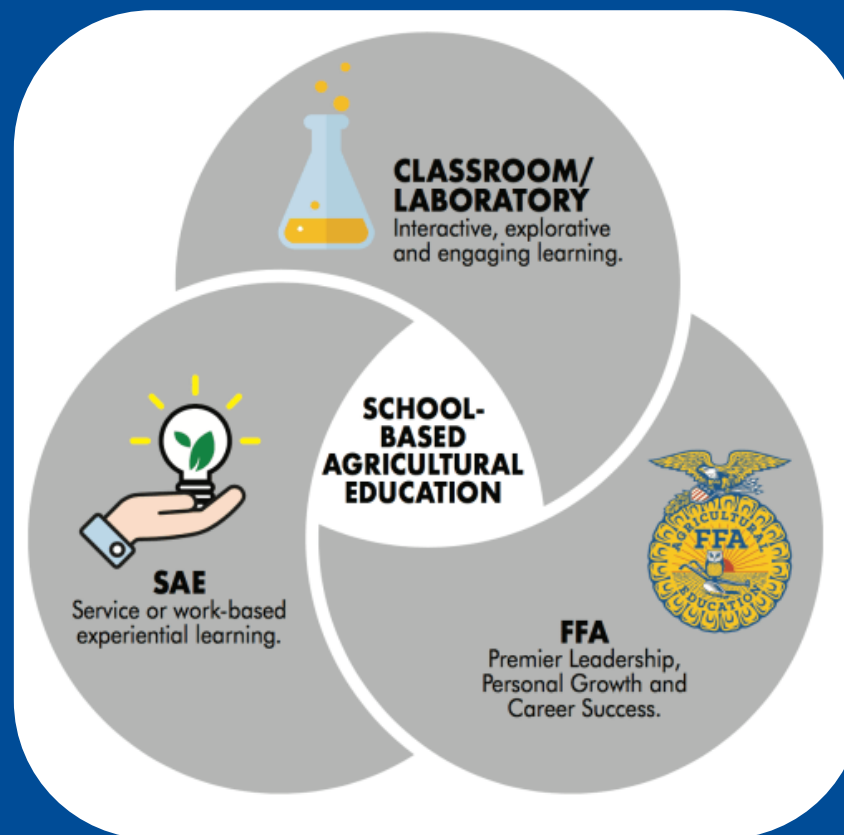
CLASSROOM/
LABORATORY
Interactive, explorative and engaging learning.

SCHOOL-
BASED
AGRICULTURAL
EDUCATION

SAE
Service or work-based experiential learning.

AGRICULTURAL
FFA
EDUCATION

FFA
Premier Leadership, Personal Growth and Career Success.